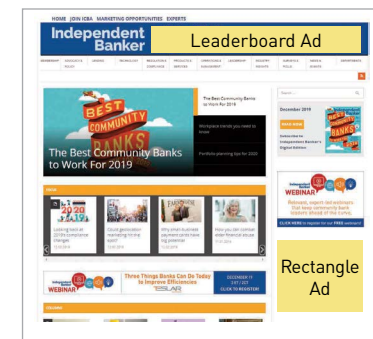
HOME JOIN ICBA MARKETING OPPORTUNITIES EXPERTS

Independent Banker

Leaderboard Ad

BEST COMMUNITY BANKS

The Best Community Banks to Work For 2019

The Best Community Banks to Work For 2019

Workplace trends you need to know

Portfolio planning tips for 2020

December 2019

READ NOW

Subscribe to Independent Banker's Digital Edition

Looking back on 2019's compliance changes

Could gamification marketing be the key?

Why small business payment cards have big potential

How you can combat elder financial abuse

WEBINAR

Relevant, expert-led webinars that keep community bank leaders ahead of the curve.

CLICK HERE to register for our FREE webinars!

Rectangle Ad

WEBINAR

Three Things Banks Can Do Today to Improve Efficiencies

DECEMBER 11 2 ET / 1 CT

CLICK TO REGISTER